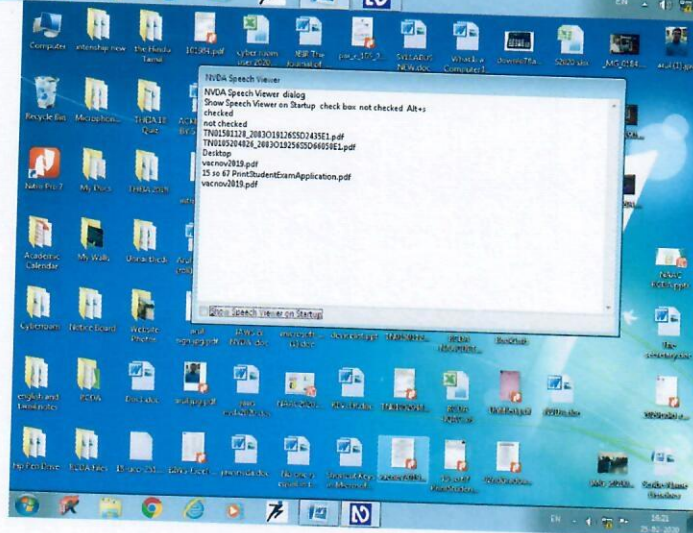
Computer internship now the Hindu Tamil 101984.pdf cyber room user 2020 The Journal of SYLLABUS NEW.doc What is a Computer1

Recycle Bin Microphone TNDA 18 Quiz

Nitro Pro 7 My Docs TNDA 2019

Academic Calendar My Work Unrar Ebook

Cyberroom Notice Board Website Photos

english and tamil notes ECDA Desk.doc

Hp Pen Drive ECDA files

NVDA Speech Viewer

NVDA Speech Viewer dialog
Show Speech Viewer on Startup check box not checked Alt+s
checked
not checked
TN01581328_2003O19126S5D2435E1.pdf
TN0105204826_2003O1925655D66050E1.pdf
Desktop
vacnov2019.pdf
15 so 67 PrintStudentExamApplication.pdf
vacnov2019.pdf

Show Speech Viewer on Startup

EN 16:21